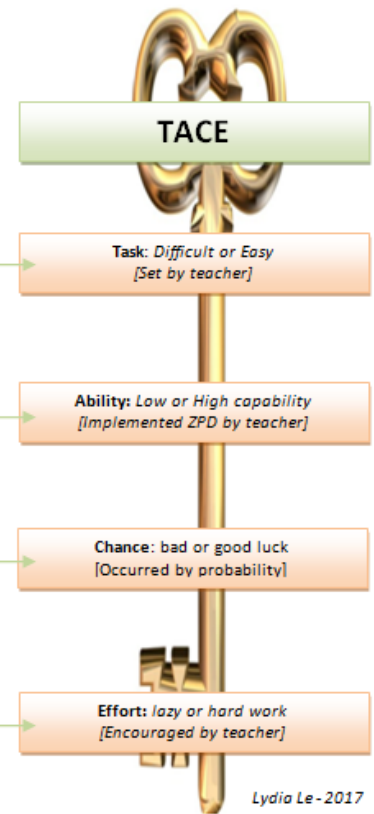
TACE

Task: Difficult or Easy
[Set by teacher]

Ability: Low or High capability
[Implemented ZPD by teacher]

Chance: bad or good luck
[Occurred by probability]

Effort: lazy or hard work
[Encouraged by teacher]

Lydia Le - 2017